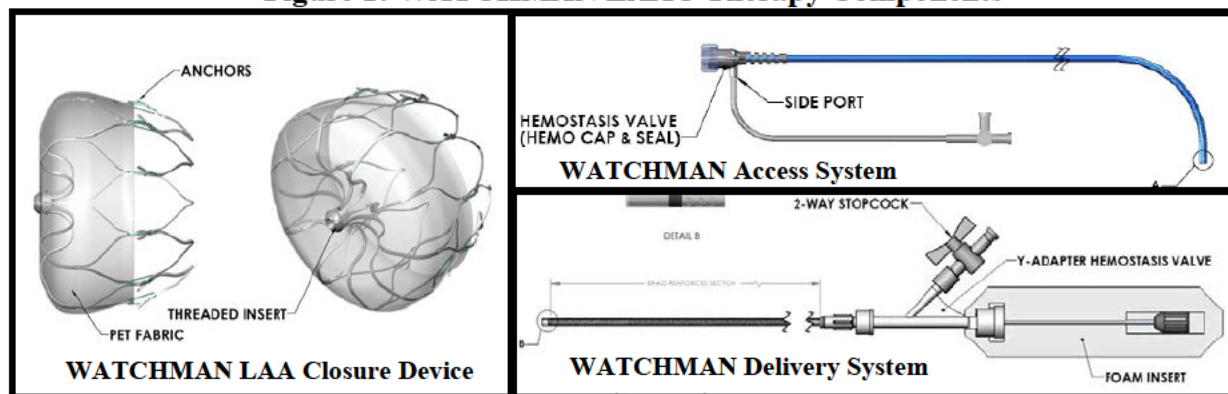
Figure 1: WATCHMAN LAAC Therapy Components

ANCHORS

THREADED INSERT

PET FABRIC

WATCHMAN LAA Closure Device

HEMOSTASIS VALVE (HEMO CAP & SEAL)

SIDE PORT

WATCHMAN Access System

A

DETAIL B

2-WAY STOPCOCK

Y-ADAPTER HEMOSTASIS VALVE

BRAID REINFORCED SECTION

B

WATCHMAN Delivery System

FOAM INSERT